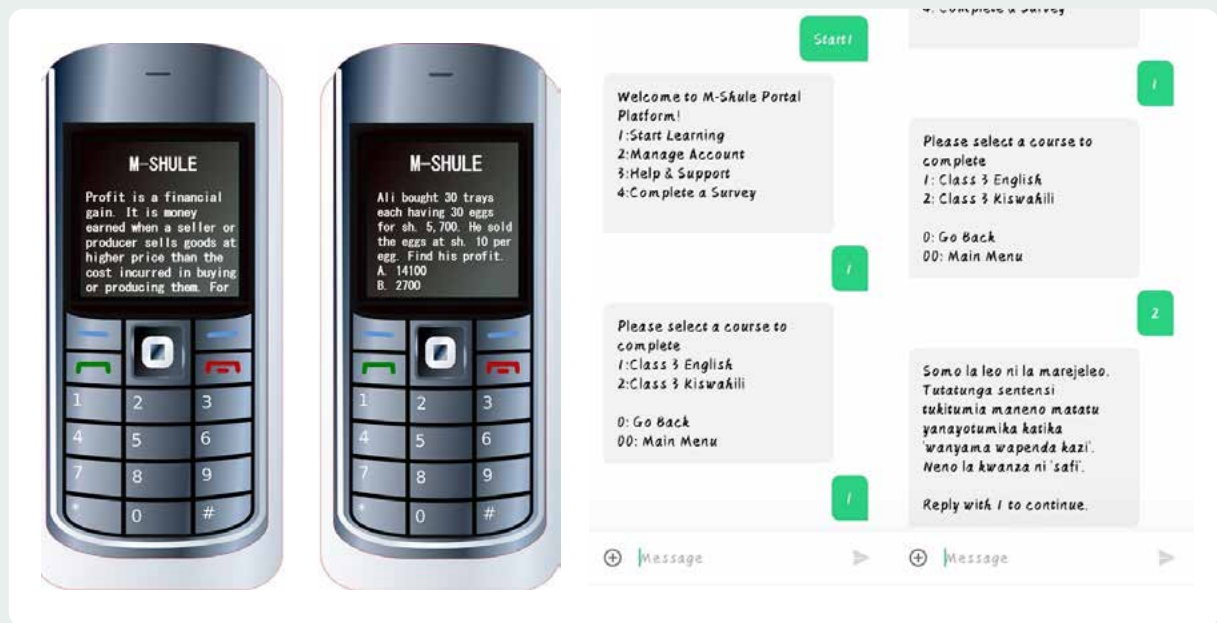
M-SHULE

Profit is a financial gain. It is money earned when a seller or producer sells goods at higher price than the cost incurred in buying or producing them. For

1 2 3
4 5 6
7 8 9
* 0 #

M-SHULE

Ali bought 30 trays each having 30 eggs for sh. 5,700. He sold the eggs at sh. 10 per egg. Find his profit.
A. 14100
B. 2700

1 2 3
4 5 6
7 8 9
* 0 #

Start!

Welcome to M-Shule Portal Platform!
1:Start Learning
2:Manage Account
3:Help & Support
4:Complete a Survey

1

Please select a course to complete
1:Class 3 English
2:Class 3 Kiswahili

0: Go Back
00: Main Menu

1

Message

4: Complete a Survey

1

Please select a course to complete
1: Class 3 English
2: Class 3 Kiswahili

0: Go Back
00: Main Menu

2

Somo la leo ni la marejeleo. Tutatunga sentensi tukitumia maneno matatu yanayotumika katika 'wanyama wapenda kazi'. Neno la kwanza ni 'safi'.

Reply with 1 to continue.

Message